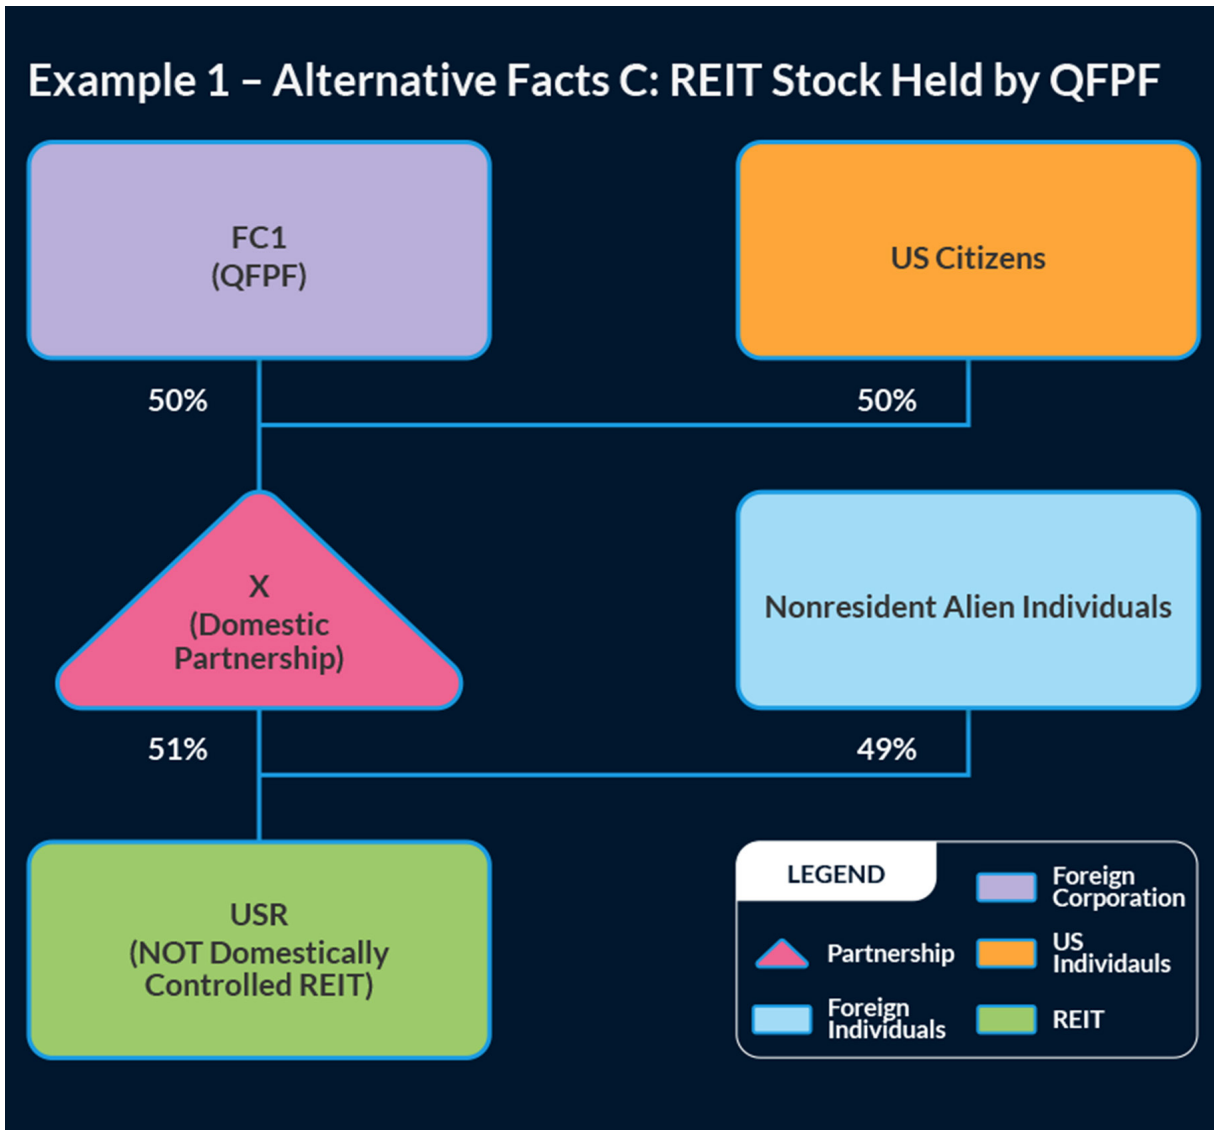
Example 1 – Alternative Facts C: REIT Stock Held by QFPF

FC1
(QFPF)

US Citizens

50%

50%

X
(Domestic Partnership)

Nonresident Alien Individuals

51%

49%

USR
(NOT Domestically Controlled REIT)

LEGEND

Foreign Corporation

Partnership

US Individauls

Foreign Individuals

REIT